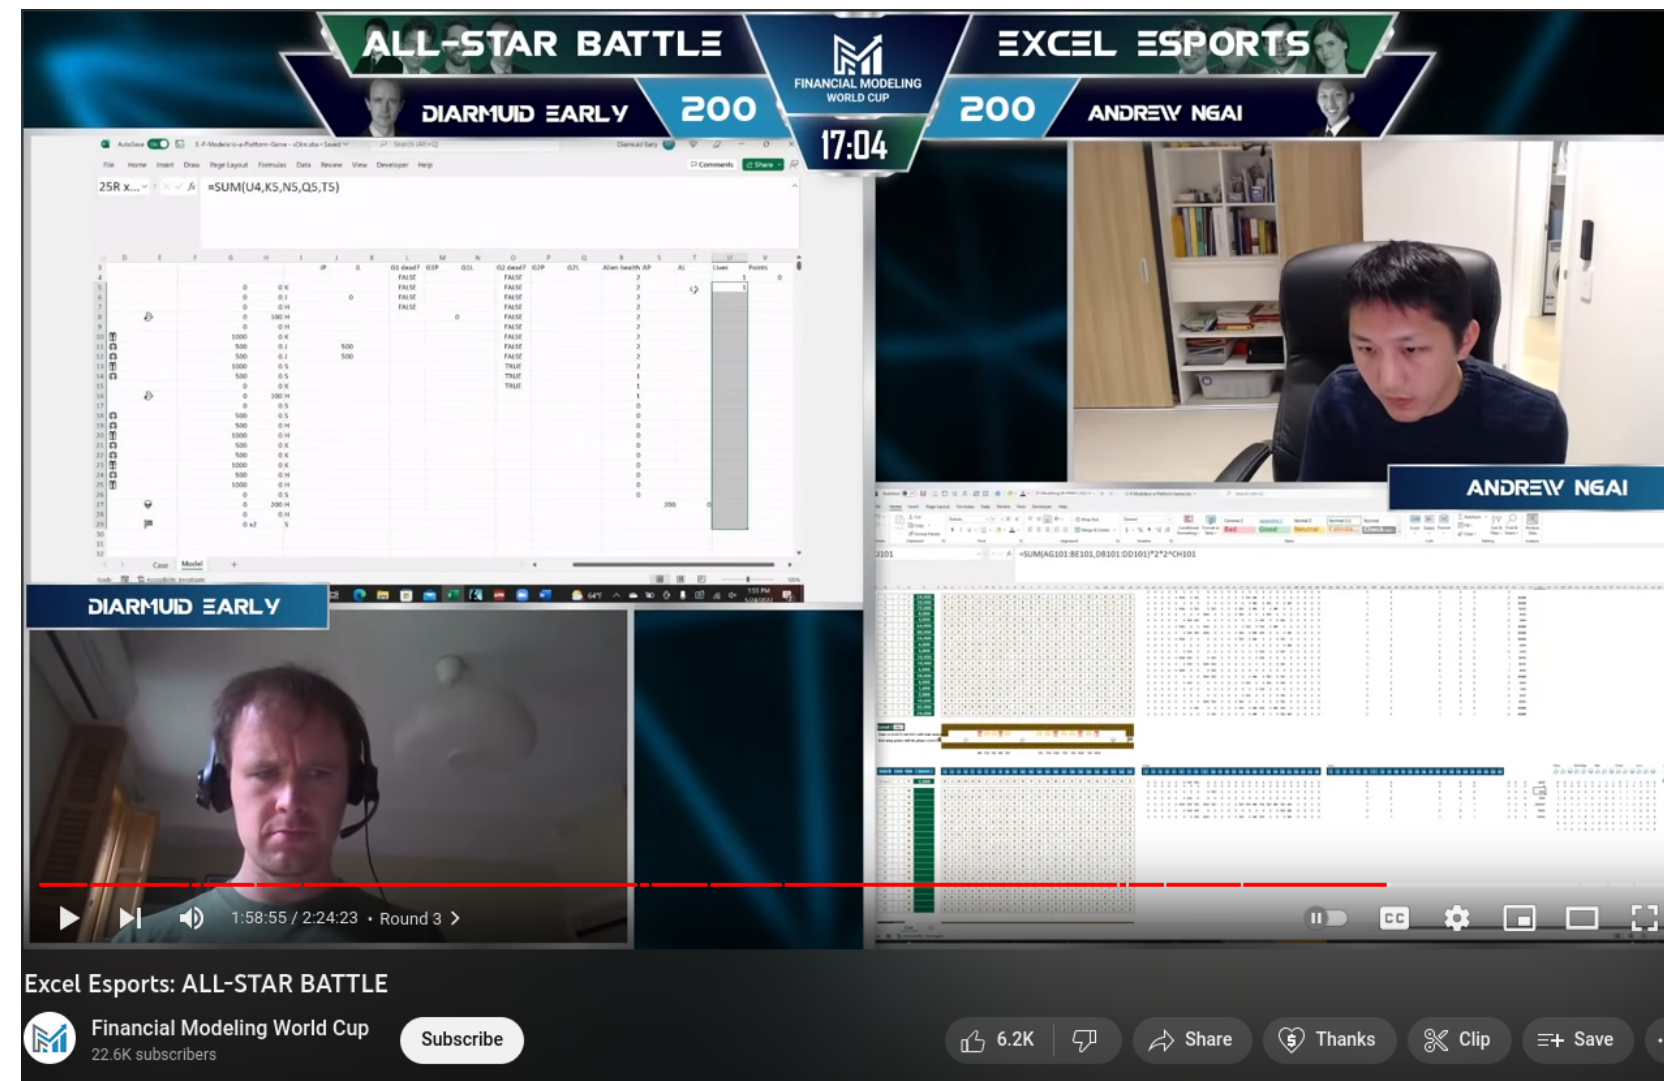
ALL-STAR BATTLE

FINANCIAL MODELING WORLD CUP

EXCEL ESPORTS

DIARMUID EARLY

200

17:04

200

ANDREW NGAI

25R x...

=SUM(U4,K5,N5,Q5,T5)

ANDREW NGAI

=SUM(AG101:BE101,DB101:DD101)*2*2^CH101

DIARMUID EARLY

1:58:55 / 2:24:23 • Round 3 >

Excel Esports: ALL-STAR BATTLE

Financial Modeling World Cup

22.6K subscribers

Subscribe

6.2K

Share

Thanks

Clip

Save